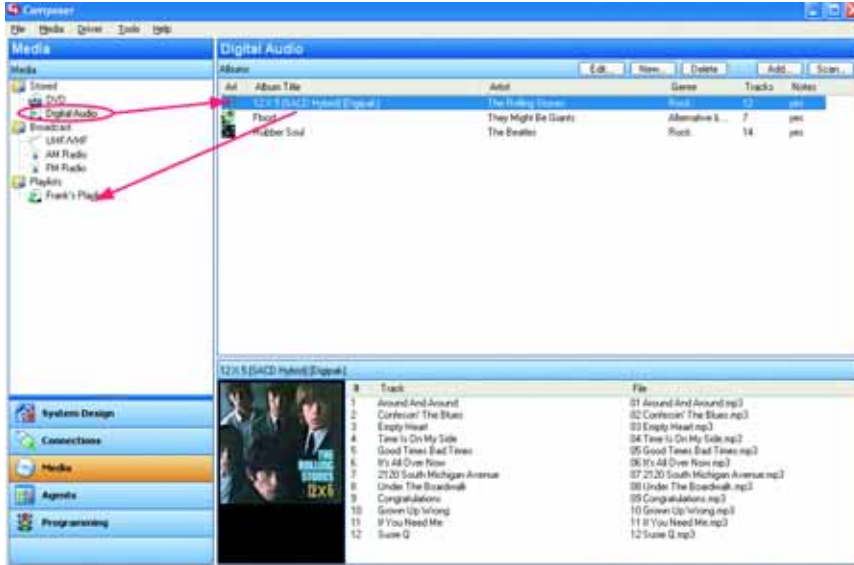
Composer

File Media Driver Tools Help

Media

Media

Stored
DVD
Digital Audio
Broadcast
UHF/VHF
AM Radio
FM Radio
Playlists
Frank's Playlist

System Design
Connections
Media
Agents
Programming

Digital Audio

Albums

Edit... New... Delete Add... Scan...

| Art | Album Title | Artist | Genre | Tracks | Notes |
|---|---|---|---|---|---|
| | 12 X 5 [SACD Hybrid] [Digipak] | The Rolling Stones | Rock | 12 | yes |
| | Flood | They Might Be Giants | Alternative &... | 7 | yes |
| | Rubber Soul | The Beatles | Rock | 14 | yes |

12 X 5 [SACD Hybrid] [Digipak]

THE ROLLING STONES 12x5

| # | Track | File |
|---|---|---|
| 1 | Around And Around | 01 Around And Around.mp3 |
| 2 | Confessin' The Blues | 02 Confessin' The Blues.mp3 |
| 3 | Empty Heart | 03 Empty Heart.mp3 |
| 4 | Time Is On My Side | 04 Time Is On My Side.mp3 |
| 5 | Good Times Bad Times | 05 Good Times Bad Times.mp3 |
| 6 | It's All Over Now | 06 It's All Over Now.mp3 |
| 7 | 2120 South Michigan Avenue | 07 2120 South Michigan Avenue.mp3 |
| 8 | Under The Boardwalk | 08 Under The Boardwalk.mp3 |
| 9 | Congratulations | 09 Congratulations.mp3 |
| 10 | Grown Up Wrong | 10 Grown Up Wrong.mp3 |
| 11 | If You Need Me | 11 If You Need Me.mp3 |
| 12 | Susie Q | 12 Susie Q.mp3 |